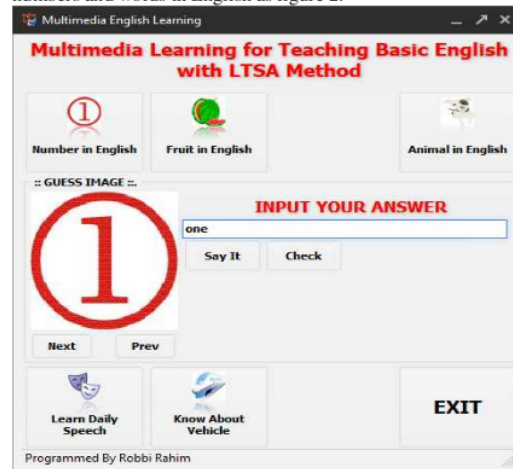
numbers and words in English as figure 2.

Multimedia English Learning

Multimedia Learning for Teaching Basic English with LTSA Method

①
Number in English

Fruit in English

Animal in English

:: GUESS IMAGE ::

①

INPUT YOUR ANSWER

one

Say It

Check

Next

Prev

Learn Daily Speech

Know About Vehicle

EXIT

Programmed By Robbi Rahim